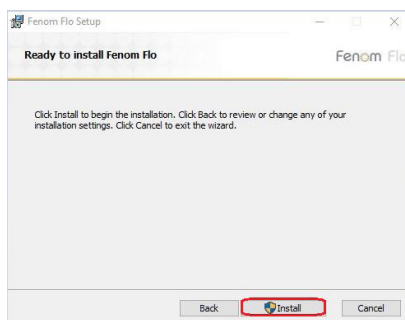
Fenom Flo Setup

Ready to install Fenom Flo

Fenom Flo

Click Install to begin the installation. Click Back to review or change any of your installation settings. Click Cancel to exit the wizard.

Back

Install

Cancel